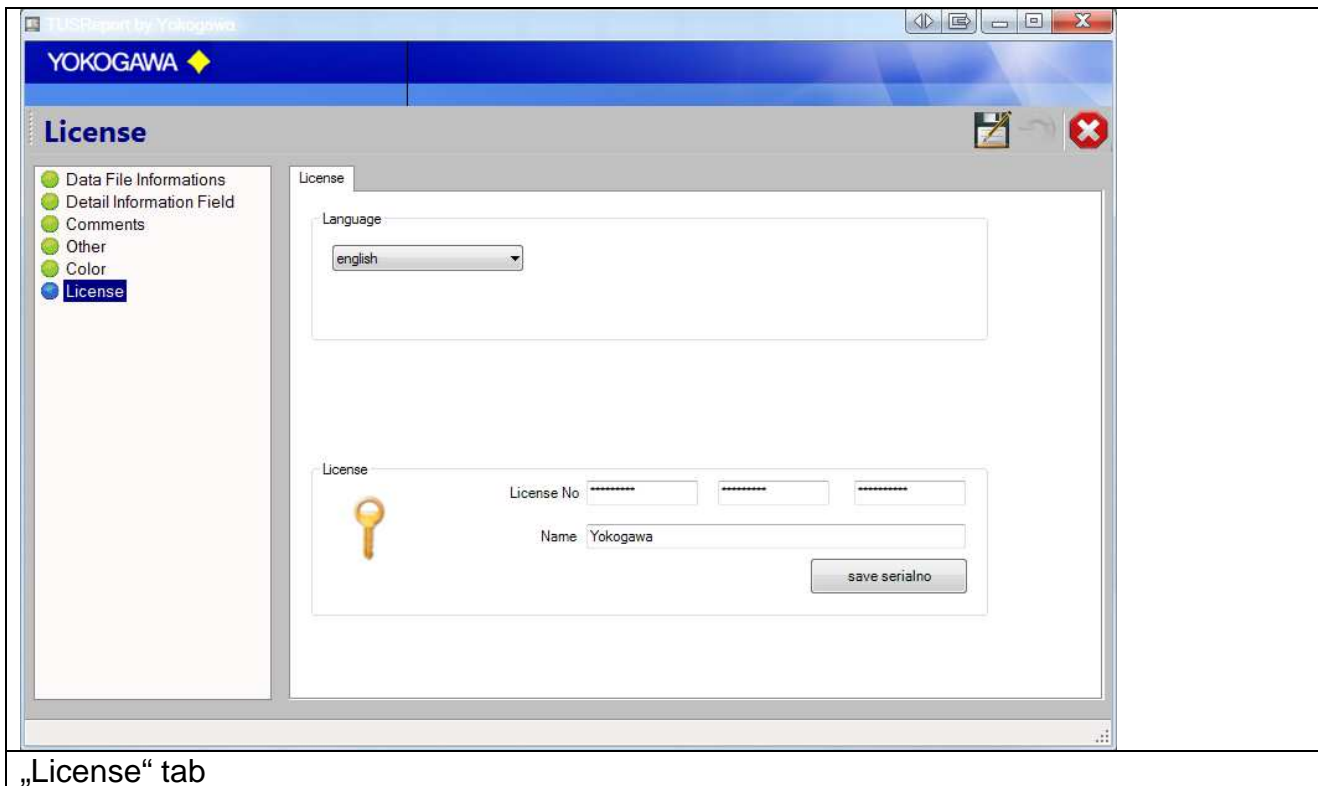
TUSReport by Yokogawa

YOKOGAWA

License

Data File Informations
Detail Information Field
Comments
Other
Color
License

License

Language

english

License

License No ********** ********** ***********

Name Yokogawa

save serialno

„License“ tab